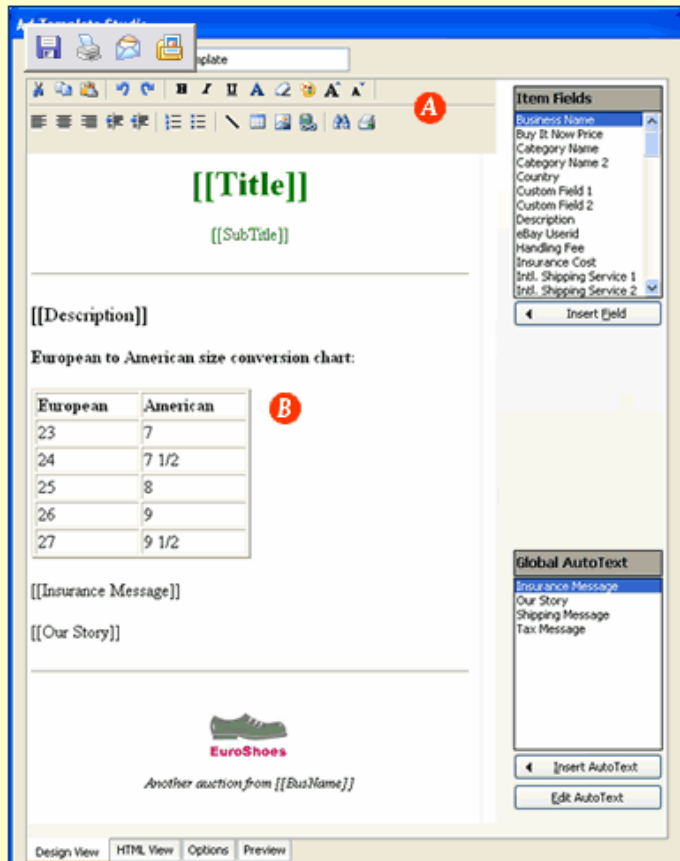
Ad Template Studio

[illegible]plate

A

Item Fields

Business Name
Buy It Now Price
Category Name
Category Name 2
Country
Custom Field 1
Custom Field 2
Description
eBay Userid
Handling Fee
Insurance Cost
Intl. Shipping Service 1
Intl. Shipping Service 2

Insert Field

[[Title]]

[[SubTitle]]

[[Description]]

European to American size conversion chart:

| European | American |
|---|---|
| 23 | 7 |
| 24 | 7 1/2 |
| 25 | 8 |
| 26 | 9 |
| 27 | 9 1/2 |

B

[[Insurance Message]]

[[Our Story]]

EuroShoes

Another auction from [[BusName]]

Global AutoText

Insurance Message
Our Story
Shipping Message
Tax Message

Insert AutoText

Edit AutoText

Design View | HTML View | Options | Preview